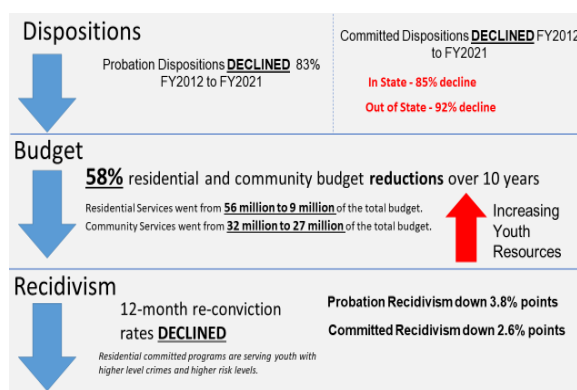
Dispositions

Probation Dispositions DECLINED 83% FY2012 to FY2021

Committed Dispositions DECLINED FY2012 to FY2021

In State - 85% decline

Out of State - 92% decline

Budget

58% residential and community budget reductions over 10 years

Residential Services went from 56 million to 9 million of the total budget.
Community Services went from 32 million to 27 million of the total budget.

Increasing Youth Resources

Recidivism

12-month re-conviction rates DECLINED

Residential committed programs are serving youth with higher level crimes and higher risk levels.

Probation Recidivism down 3.8% points

Committed Recidivism down 2.6% points